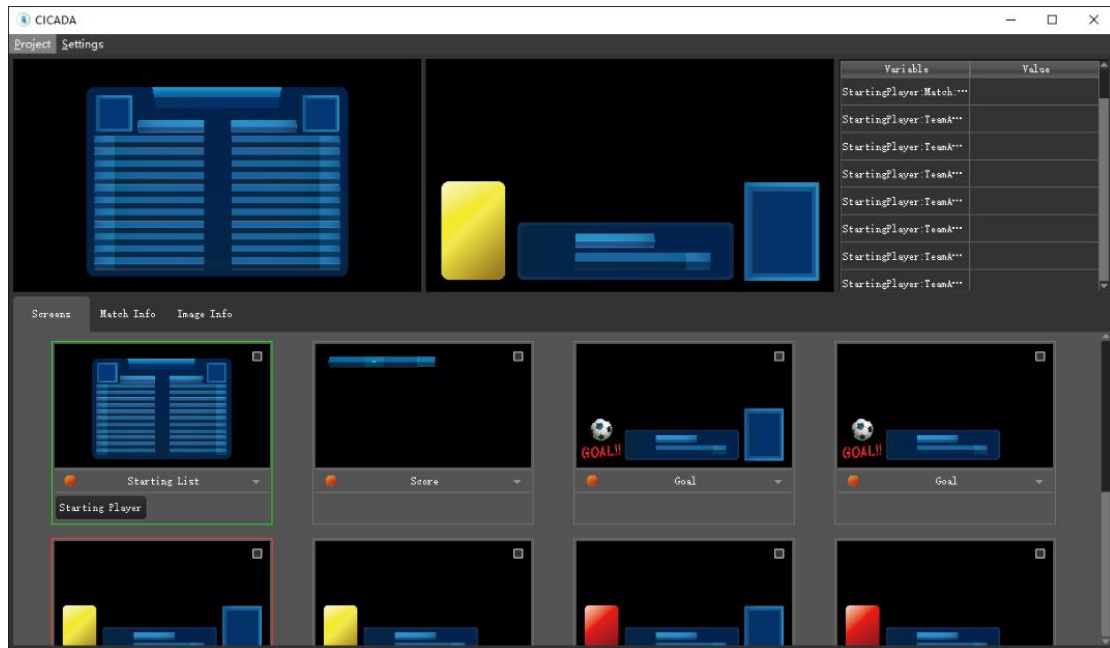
CICADA

Project Settings

| Variable | Value |
|---|---|
| StartingPlayer:Match:··· | |
| StartingPlayer:TeamA··· | |
| StartingPlayer:TeamA··· | |
| StartingPlayer:TeamA··· | |
| StartingPlayer:TeamA··· | |
| StartingPlayer:TeamA··· | |
| StartingPlayer:TeamA··· | |
| StartingPlayer:TeamA··· | |

Screens Match Info Image Info

Starting List
Starting Player

Score

GOAL!!
Goal

GOAL!!
Goal